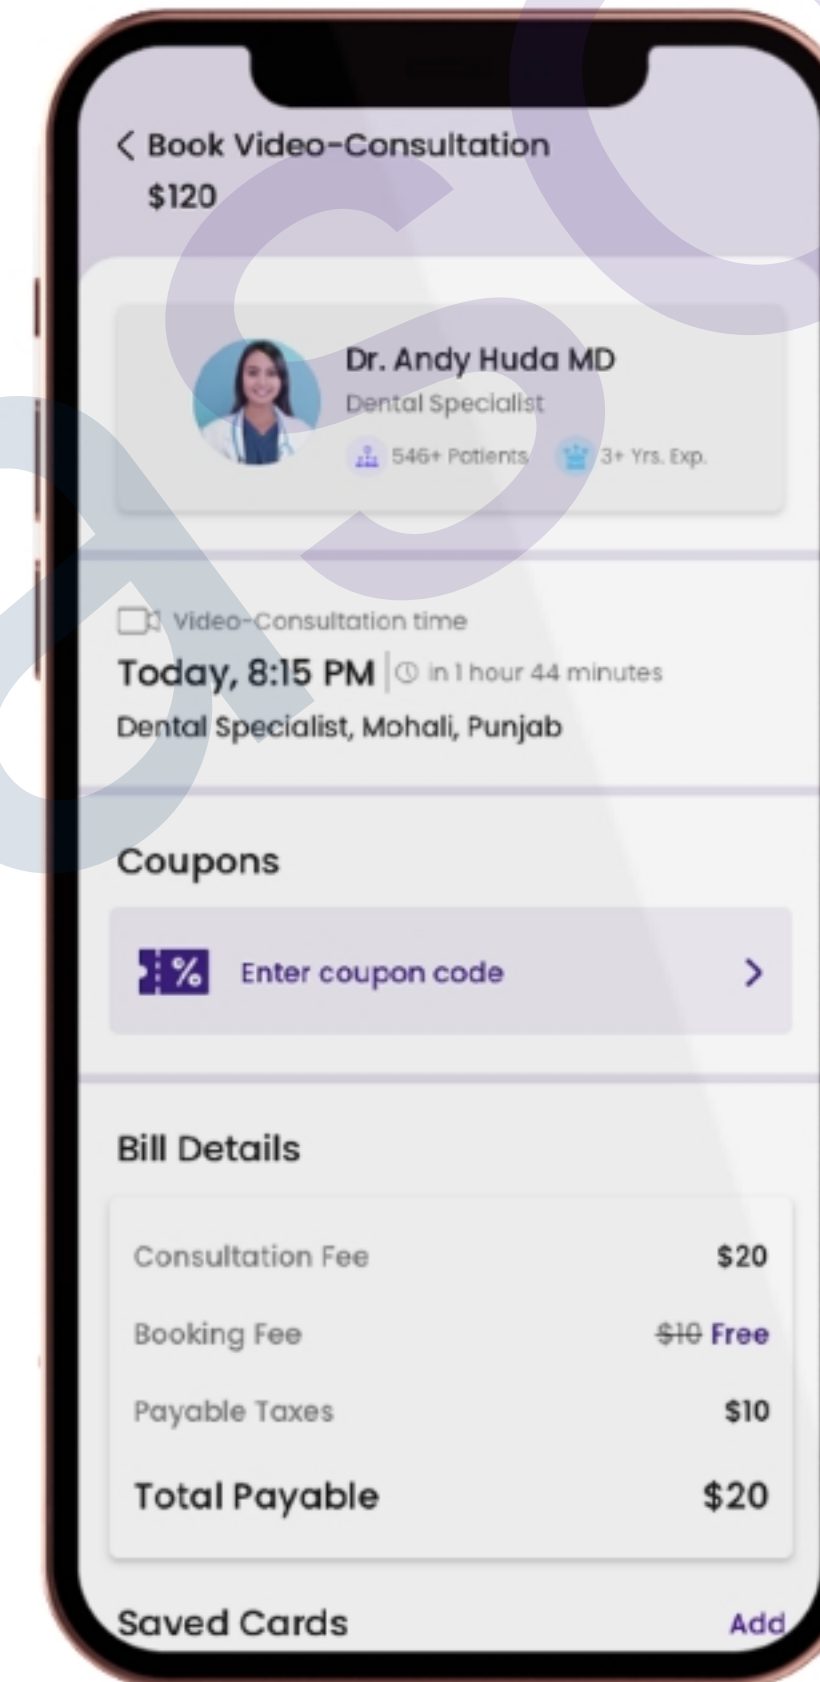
< Book Video-Consultation
$120

Dr. Andy Huda MD
Dental Specialist
546+ Patients 3+ Yrs. Exp.

Video-Consultation time
Today, 8:15 PM | in 1 hour 44 minutes
Dental Specialist, Mohali, Punjab

Coupons

Enter coupon code >

Bill Details

| | |
|---|---|
| Consultation Fee | $20 |
| Booking Fee | ~~$10~~ Free |
| Payable Taxes | $10 |
| Total Payable | $20 |

Saved Cards Add